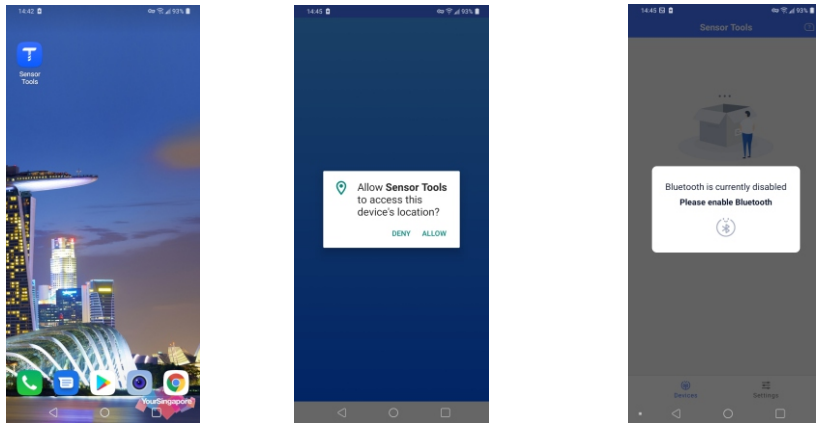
14:42 93%
Sensor Tools
YourSingapore

14:45 93%
Allow **Sensor Tools** to access this device's location?
DENY ALLOW

14:45 93%
Sensor Tools
Bluetooth is currently disabled
Please enable Bluetooth
Devices Settings